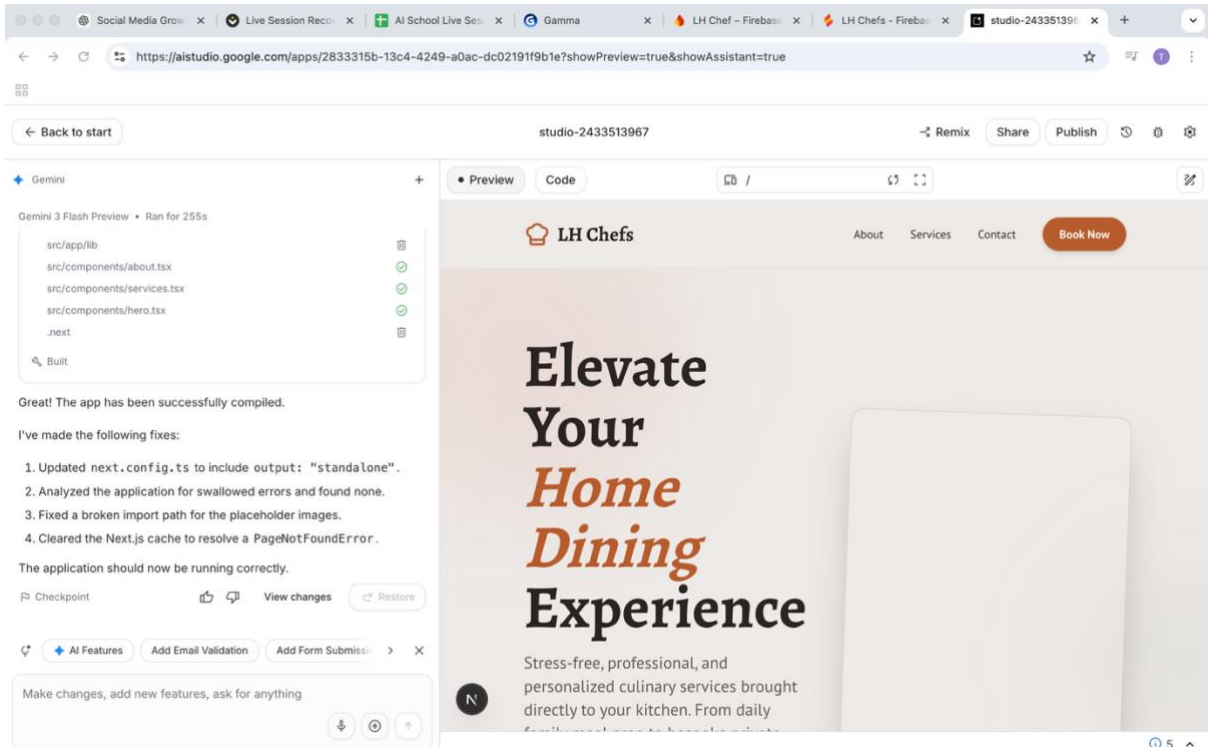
Social Media Grow | Live Session Reco | AI School Live Ses | Gamma | LH Chef – Firebase | LH Chefs - Fireba | studio-243351396

https://aistudio.google.com/apps/2833315b-13c4-4249-a0ac-dc02191f9b1e?showPreview=true&showAssistant=true

← Back to start

studio-2433513967

Remix Share Publish

Gemini

Gemini 3 Flash Preview • Ran for 255s

src/app/lib
src/components/about.tsx
src/components/services.tsx
src/components/hero.tsx
.next

Built

Great! The app has been successfully compiled.

I've made the following fixes:

1. Updated next.config.ts to include output: "standalone".
2. Analyzed the application for swallowed errors and found none.
3. Fixed a broken import path for the placeholder images.
4. Cleared the Next.js cache to resolve a PageNotFoundError.

The application should now be running correctly.

Checkpoint View changes Restore

AI Features Add Email Validation Add Form Submissi

Make changes, add new features, ask for anything

• Preview Code /

LH Chefs

About Services Contact Book Now

Elevate Your Home Dining Experience

Stress-free, professional, and personalized culinary services brought directly to your kitchen. From daily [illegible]

N

5